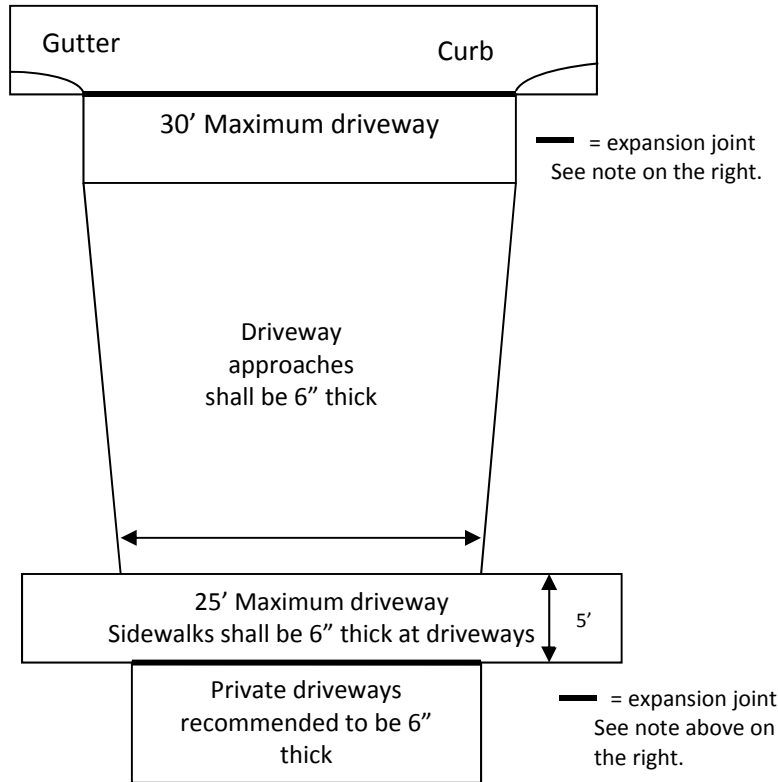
Gutter

Curb

30’ Maximum driveway

= expansion joint
See note on the right.

Driveway approaches shall be 6” thick

25’ Maximum driveway
Sidewalks shall be 6” thick at driveways

5’

Private driveways recommended to be 6” thick

= expansion joint
See note above on the right.